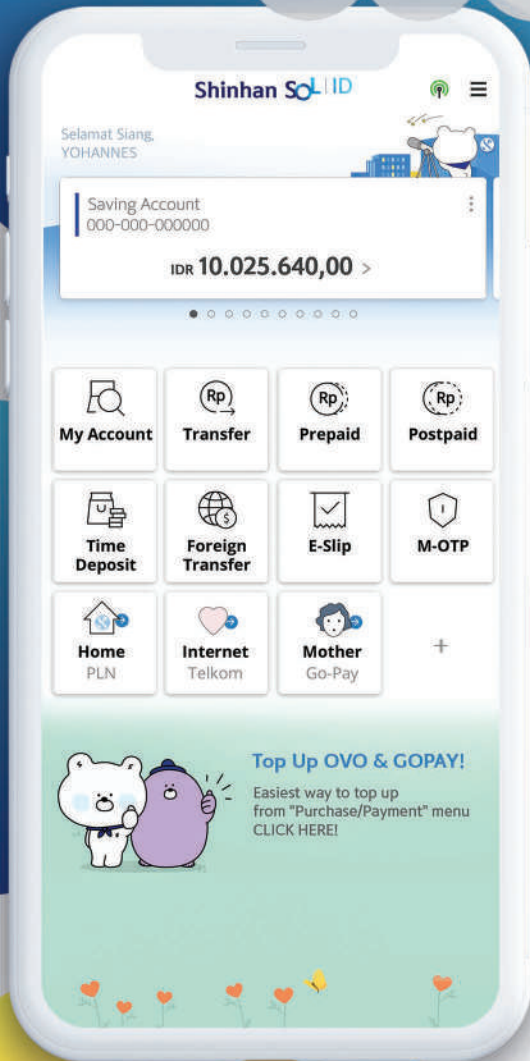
Shinhan SOL | ID

Selamat Siang,
YOHANNES

Saving Account
000-000-000000

IDR 10.025.640,00 >

Rp
My Account

Rp
Transfer

Rp
Prepaid

Rp
Postpaid

Time Deposit

$
Foreign Transfer

E-Slip

M-OTP

Home
PLN

Internet
Telkom

Mother
Go-Pay

+

Top Up OVO & GOPAY!
Easiest way to top up from "Purchase/Payment" menu
CLICK HERE!